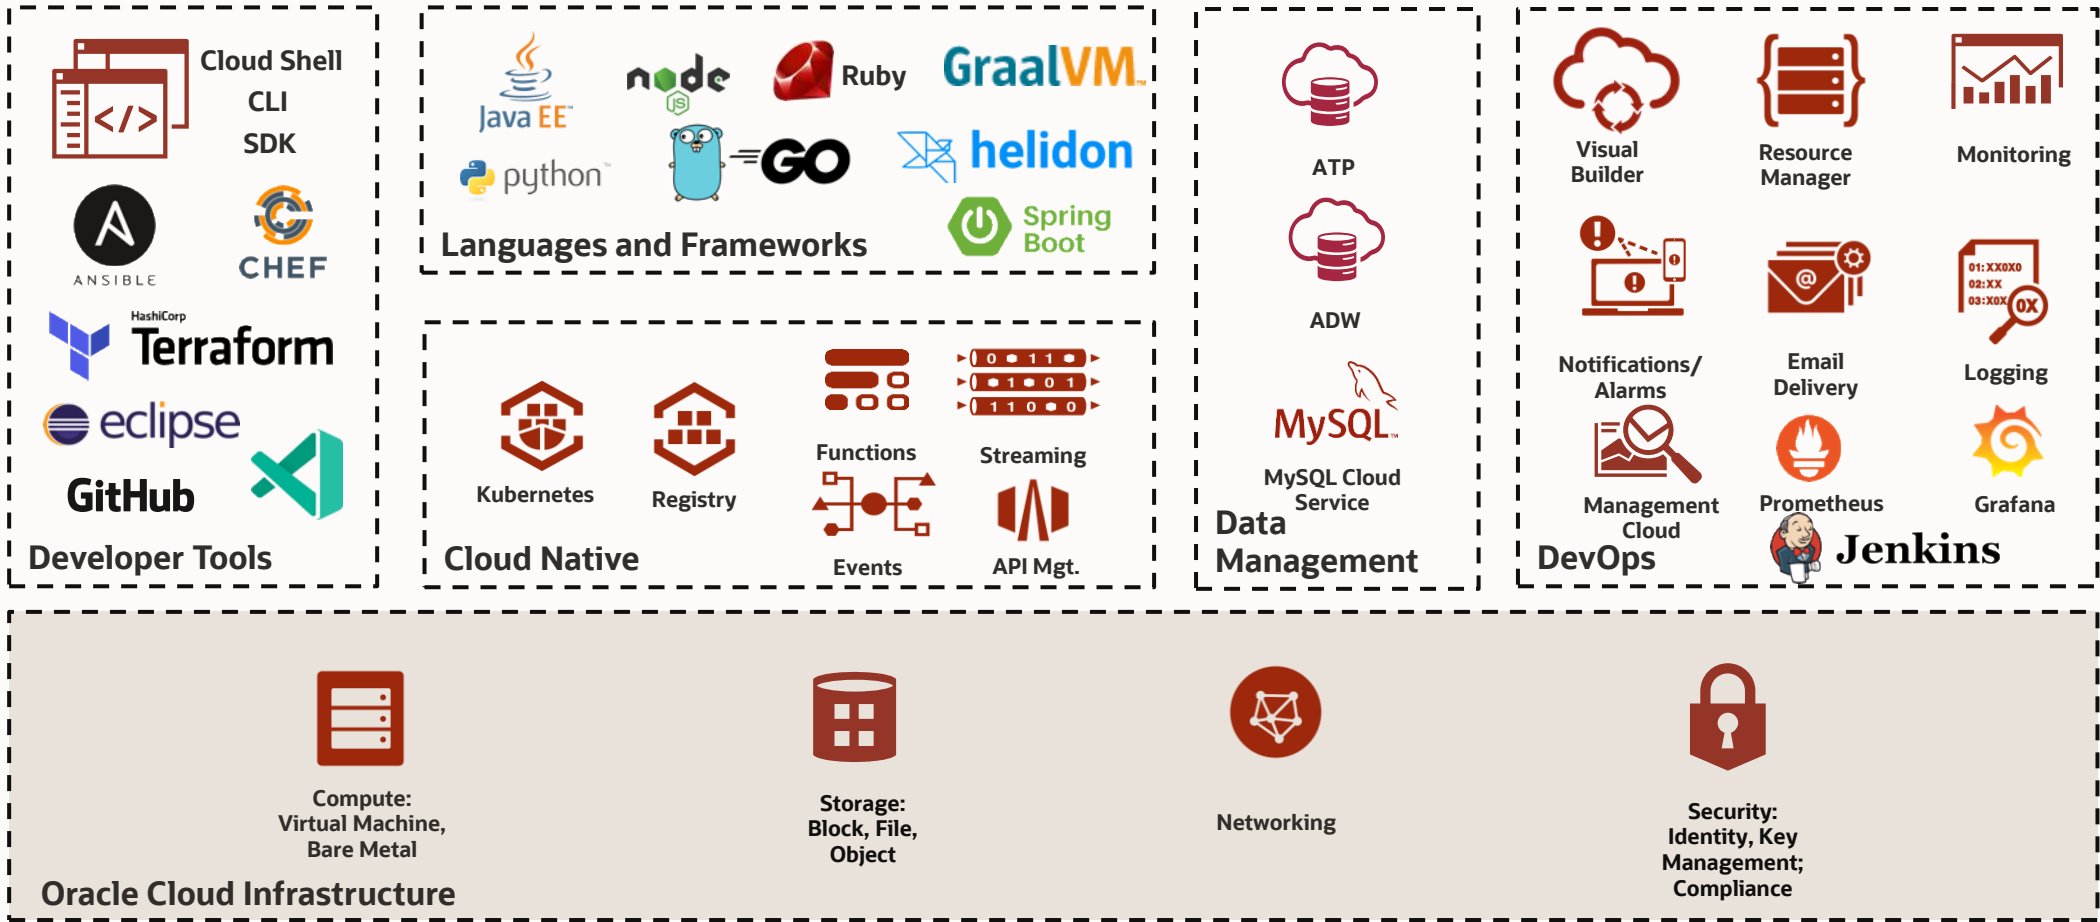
Cloud Shell
CLI
SDK

ANSIBLE
CHEF

HashiCorp
Terraform

eclipse
GitHub

Developer Tools

Java EE
node JS
Ruby
GraalVM
python
GO
helidon
Spring Boot

Languages and Frameworks

Kubernetes
Registry
Functions
Streaming
Events
API Mgt.

Cloud Native

ATP
ADW
MySQL
MySQL Cloud Service

Data Management

Visual Builder
Resource Manager
Monitoring
Notifications/ Alarms
Email Delivery
Logging
Management Cloud
Prometheus
Grafana
Jenkins

DevOps

Compute: Virtual Machine, Bare Metal

Storage: Block, File, Object

Networking

Security: Identity, Key Management; Compliance

Oracle Cloud Infrastructure